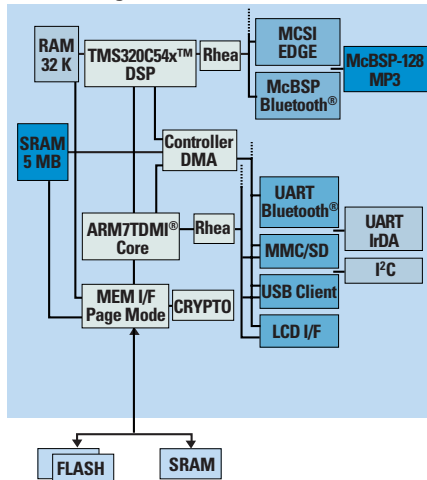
RAM
32 K

TMS320C54x™
DSP

Rhea

MCSI
EDGE

McBSP-128
MP3

McBSP
Bluetooth®

SRAM
5 MB

Controller
DMA

UART
Bluetooth®

UART
IrDA

ARM7TDMI®
Core

Rhea

MMC/SD

I²C

USB Client

MEM I/F
Page Mode

CRYPTO

LCD I/F

FLASH

SRAM